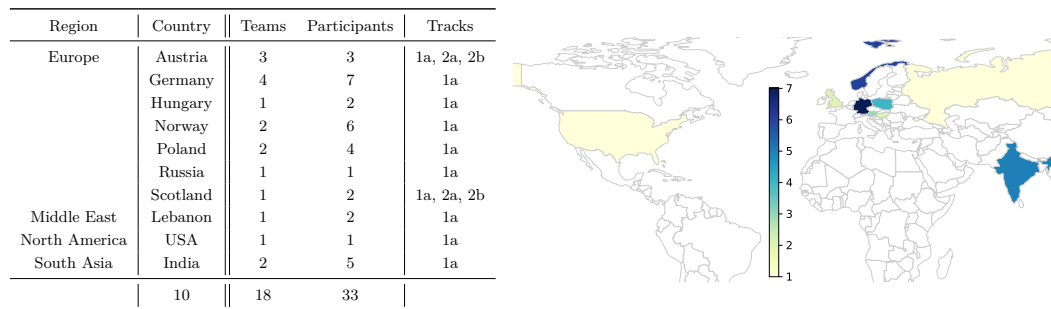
| Region | Country | Teams | Participants | Tracks |
|---|---|---|---|---|
| Europe | Austria | 3 | 3 | 1a, 2a, 2b |
| | Germany | 4 | 7 | 1a |
| | Hungary | 1 | 2 | 1a |
| | Norway | 2 | 6 | 1a |
| | Poland | 2 | 4 | 1a |
| | Russia | 1 | 1 | 1a |
| | Scotland | 1 | 2 | 1a, 2a, 2b |
| Middle East | Lebanon | 1 | 2 | 1a |
| North America | USA | 1 | 1 | 1a |
| South Asia | India | 2 | 5 | 1a |
| | 10 | 18 | 33 | |

7
6
5
4
3
2
1